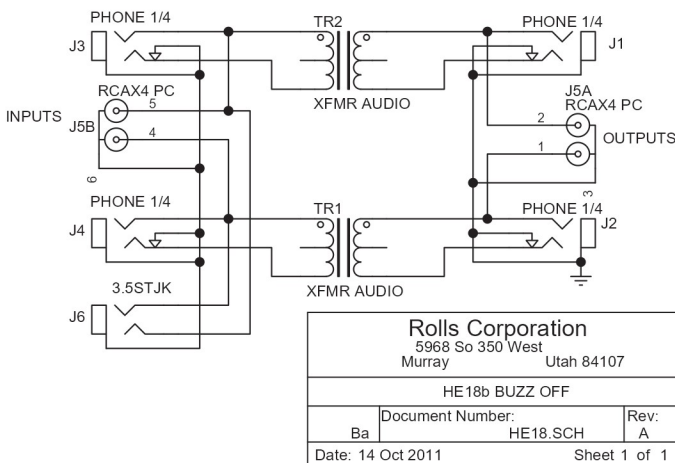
PHONE 1/4
J3
TR2
PHONE 1/4
J1
XFMR AUDIO
INPUTS
RCAX4 PC
J5B
5
4
6
J5A
RCAX4 PC
2
OUTPUTS
1
3
PHONE 1/4
J4
TR1
PHONE 1/4
J2
XFMR AUDIO
3.5STJK
J6

Rolls Corporation
5968 So 350 West
Murray Utah 84107

HE18b BUZZ OFF

| Ba | Document Number: HE18.SCH | Rev: A |
|---|---|---|

Date: 14 Oct 2011 Sheet 1 of 1